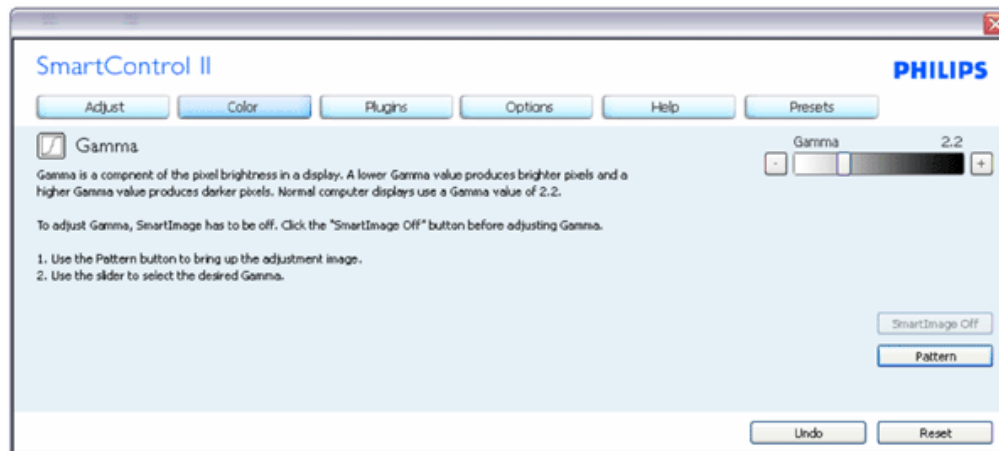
SmartControl II

PHILIPS

Adjust Color Plugins Options Help Presets

Gamma

Gamma is a compnent of the pixel brightness in a display. A lower Gamma value produces brighter pixels and a higher Gamma value produces darker pixels. Normal computer displays use a Gamma value of 2.2.

To adjust Gamma, SmartImage has to be off. Click the "SmartImage Off" button before adjusting Gamma.

1. Use the Pattern button to bring up the adjustment image.
2. Use the slider to select the desired Gamma.

Gamma 2.2

-

+

SmartImage Off

Pattern

Undo

Reset